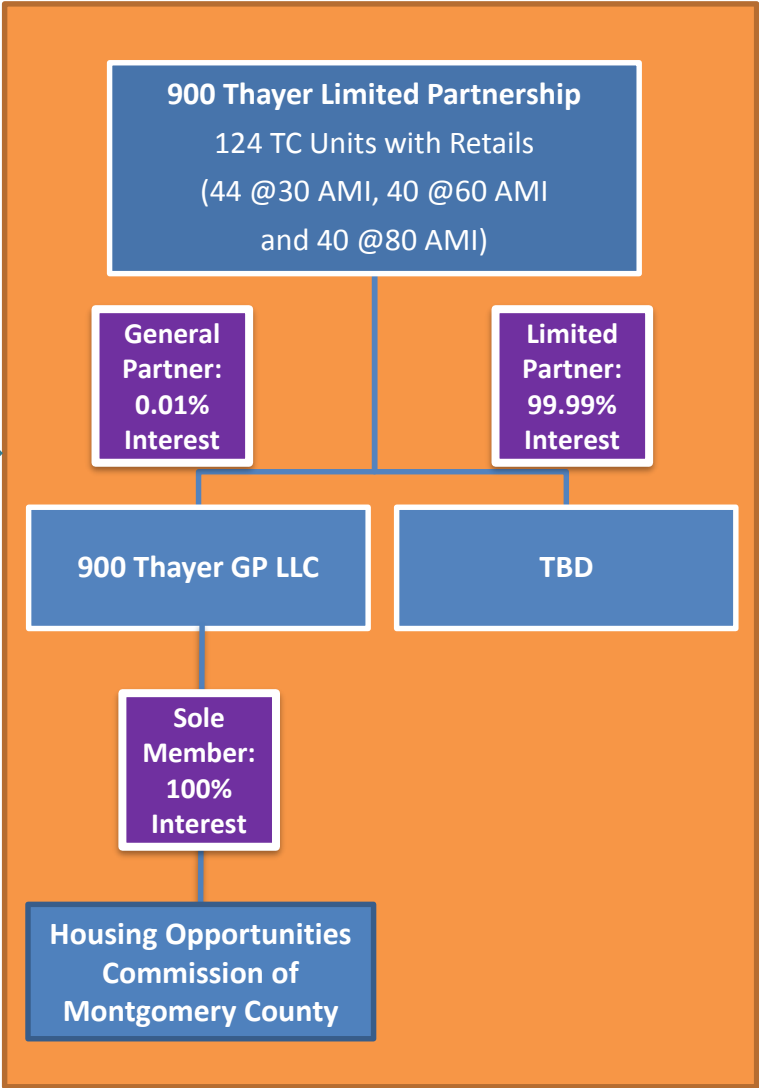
900 Thayer Limited Partnership
124 TC Units with Retails
(44 @30 AMI, 40 @60 AMI
and 40 @80 AMI)

General Partner: 0.01% Interest

Limited Partner: 99.99% Interest

900 Thayer GP LLC

TBD

Sole Member: 100% Interest

Housing Opportunities Commission of Montgomery County